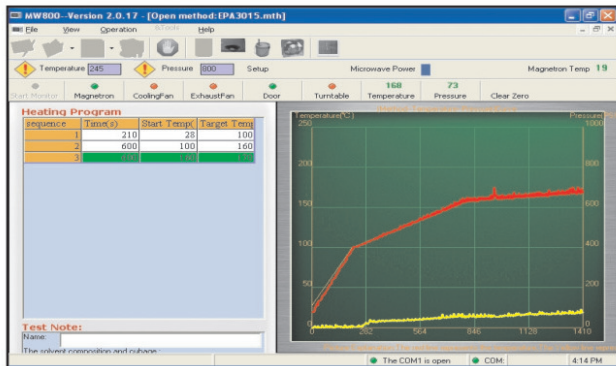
MW800--Version 2.0.17 - [Open method:EPA3015.mth]

File View Operation Tools Help

Temperature 245 Pressure 800 Setup Microwave Power Magnetron Temp 19

Start Monitor Magnetron CoolingFan ExhaustFan Door Turntable 168 Temperature 73 Pressure Clear Zero

Heating Program

| sequence | Time(s) | Start Temp( | Target Temp |
|---|---|---|---|
| 1 | 210 | 28 | 100 |
| 2 | 600 | 100 | 160 |
| 3 | 0.00 | 160 | 170 |

Test Note:
Name:
The solvent composition and cubage

Temperature(°C)
Pressure
250 200 150 100 50 0
1000 800 600 400 200 0
0 282 564 846 1128 1410

The COM1 is open COM: 4:14 PM